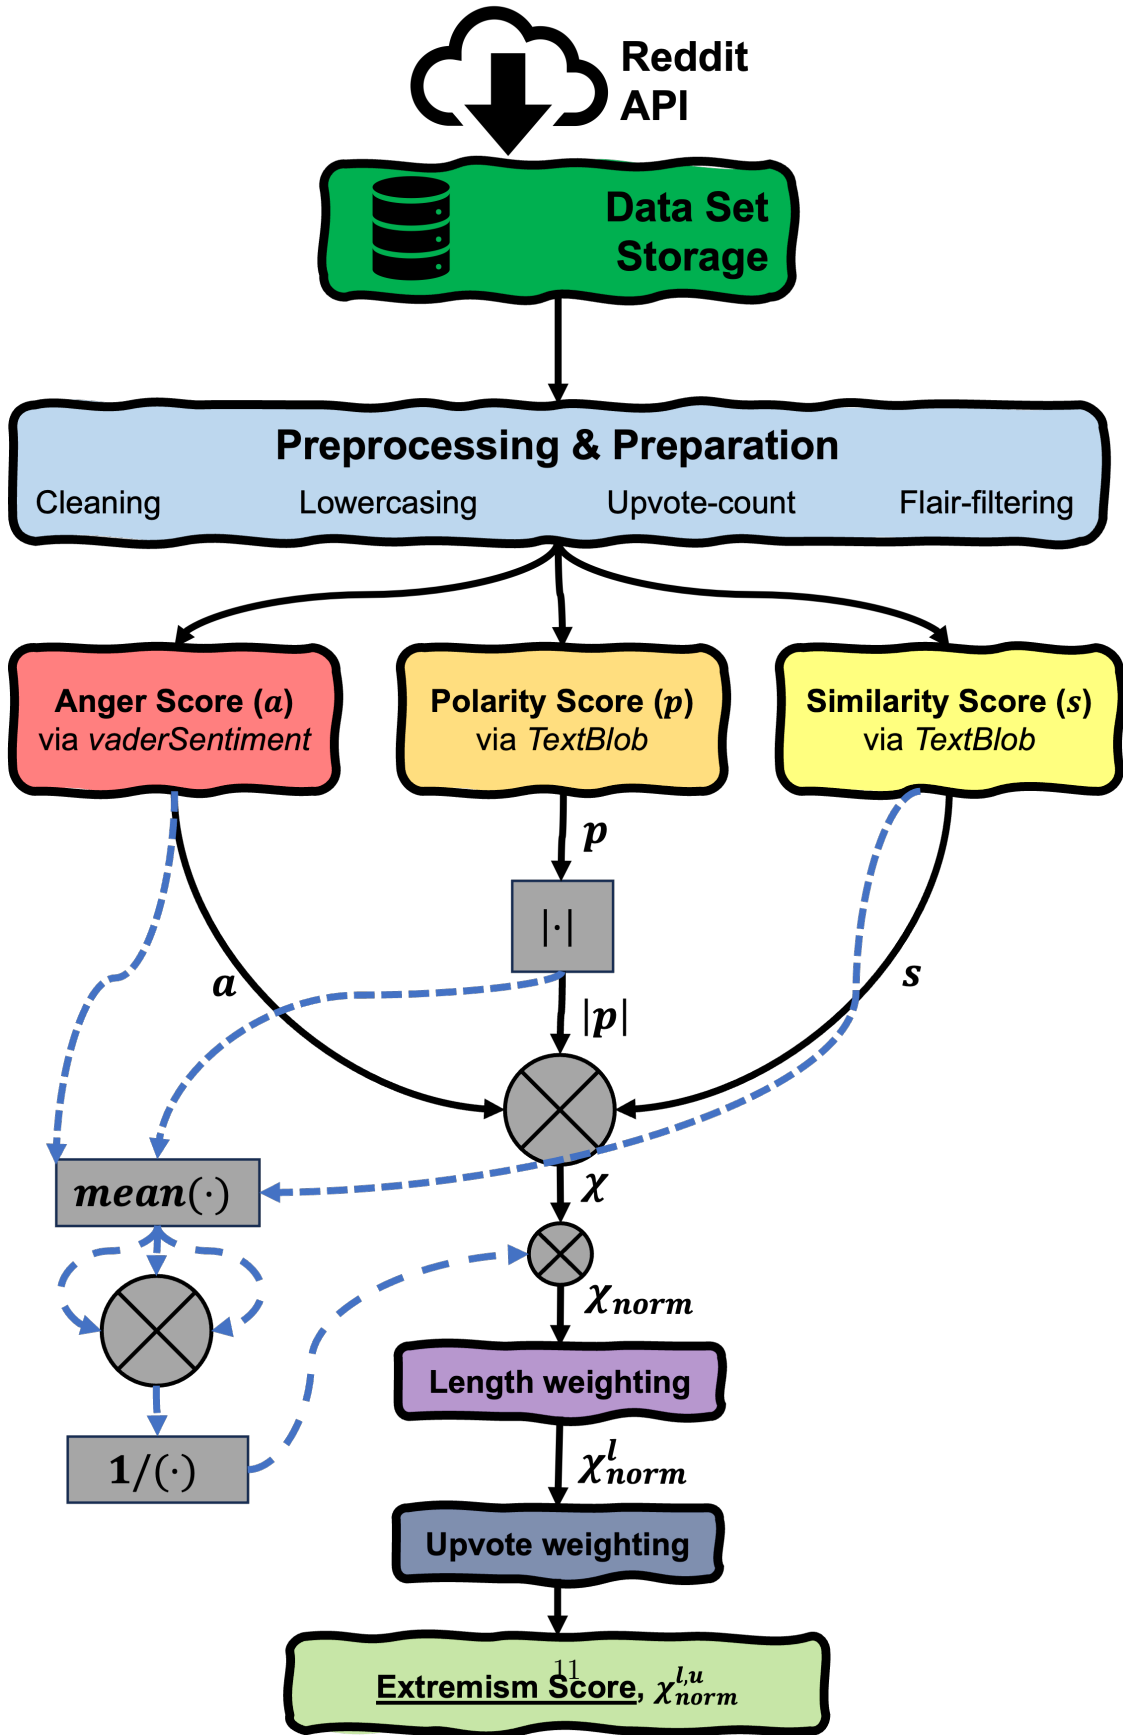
Reddit API

Data Set Storage

Preprocessing & Preparation

Cleaning

Lowercasing

Upvote-count

Flair-filtering

Anger Score $(a)$ via *vaderSentiment*

Polarity Score $(p)$ via *TextBlob*

Similarity Score $(s)$ via *TextBlob*

$p$

$|\cdot|$

$a$

$|p|$

$s$

$mean(\cdot)$

$\chi$

$\chi_{norm}$

Length weighting

$1/(\cdot)$

$\chi^{l}_{norm}$

Upvote weighting

Extremism Score, $\chi^{l,u}_{norm}$

11